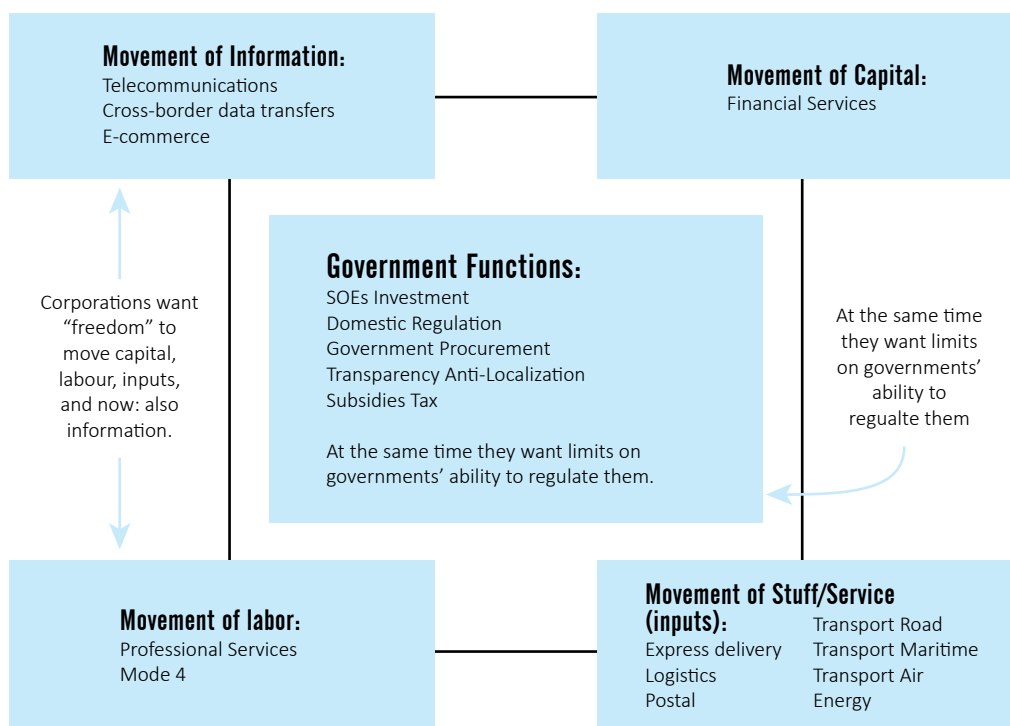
Movement of Information:
Telecommunications
Cross-border data transfers
E-commerce

Movement of Capital:
Financial Services

Government Functions:
SOEs Investment
Domestic Regulation
Government Procurement
Transparency Anti-Localization
Subsidies Tax

At the same time they want limits on governments' ability to regulate them.

Corporations want "freedom" to move capital, labour, inputs, and now: also information.

At the same time they want limits on governments' ability to regualte them

Movement of labor:
Professional Services
Mode 4

Movement of Stuff/Service (inputs):
Express delivery
Logistics
Postal
Transport Road
Transport Maritime
Transport Air
Energy